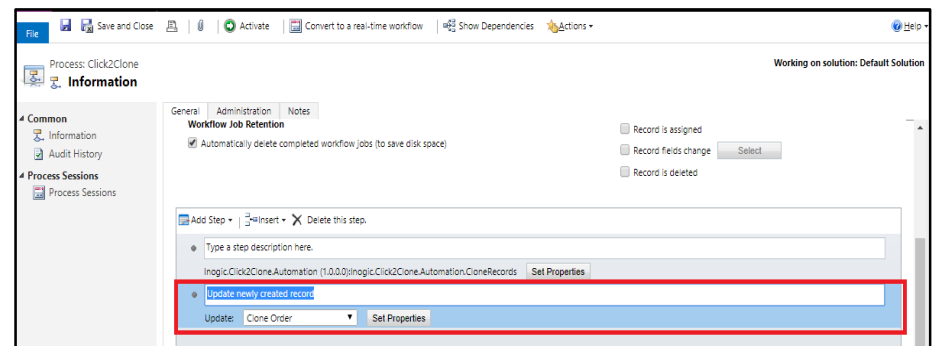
File | Save and Close | Activate | Convert to a real-time workflow | Show Dependencies | Actions ▾ | Help ▾

Process: Click2Clone
Information

Working on solution: Default Solution

◢ Common
Information
Audit History
◢ Process Sessions
Process Sessions

General | Administration | Notes

Workflow Job Retention
Automatically delete completed workflow jobs (to save disk space)

Record is assigned
Record fields change Select
Record is deleted

Add Step ▾ | Insert ▾ | Delete this step.

Type a step description here.
Inogic.Click2Clone.Automation (1.0.0.0):Inogic.Click2Clone.Automation.CloneRecords Set Properties

Update newly created record
Update: Clone Order ▼ Set Properties